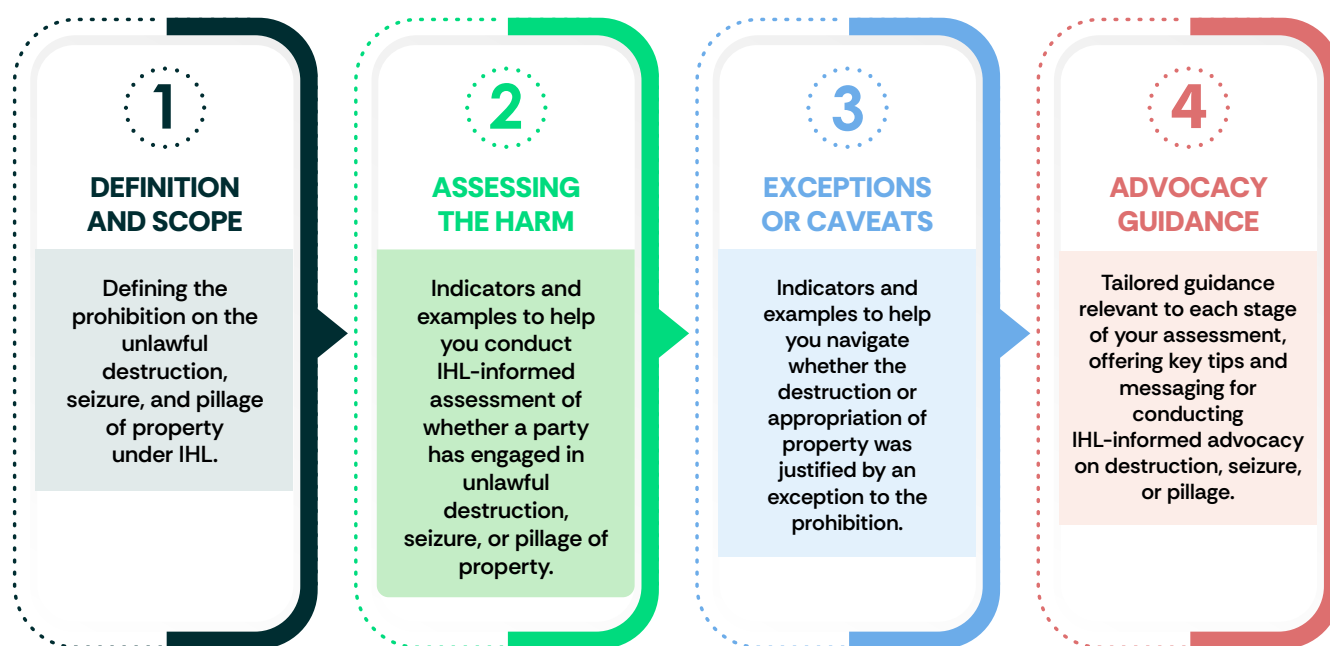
1

DEFINITION AND SCOPE

Defining the prohibition on the unlawful destruction, seizure, and pillage of property under IHL.

2

ASSESSING THE HARM

Indicators and examples to help you conduct IHL-informed assessment of whether a party has engaged in unlawful destruction, seizure, or pillage of property.

3

EXCEPTIONS OR CAVEATS

Indicators and examples to help you navigate whether the destruction or appropriation of property was justified by an exception to the prohibition.

4

ADVOCACY GUIDANCE

Tailored guidance relevant to each stage of your assessment, offering key tips and messaging for conducting IHL-informed advocacy on destruction, seizure, or pillage.